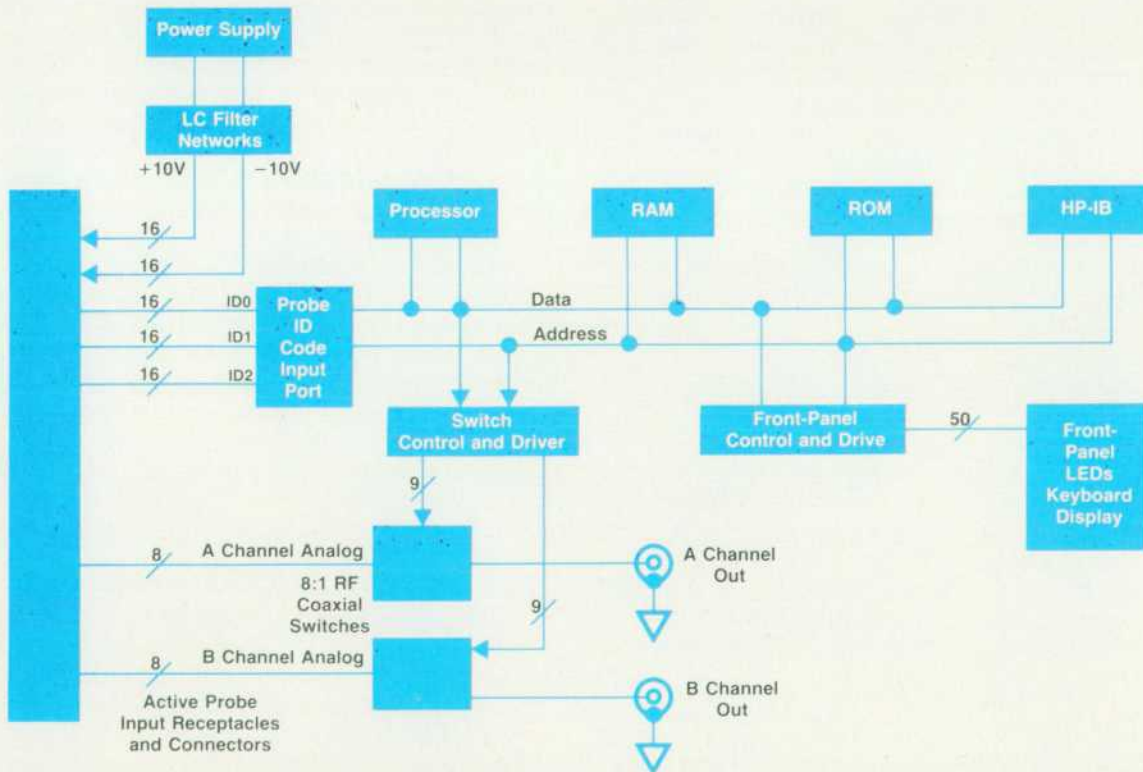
Power Supply

LC Filter Networks

+10V

−10V

Processor

RAM

ROM

HP-IB

16

16

16

16

16

ID0

ID1

ID2

Probe ID Code Input Port

Data

Address

Switch Control and Driver

Front-Panel Control and Drive

50

Front-Panel LEDs Keyboard Display

9

8

A Channel Analog

8:1 RF Coaxial Switches

A Channel Out

9

8

B Channel Analog

B Channel Out

Active Probe Input Receptacles and Connectors